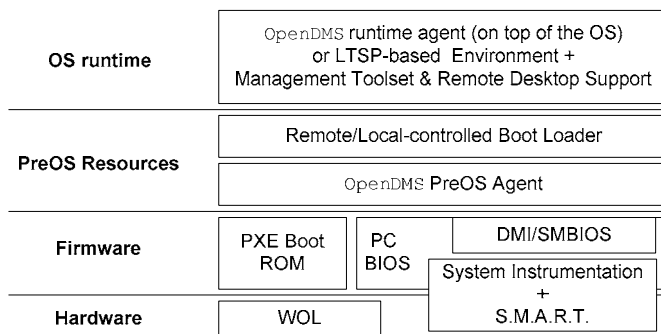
OS runtime

OpenDMS runtime agent (on top of the OS) or LTSP-based Environment + Management Toolset & Remote Desktop Support

PreOS Resources

Remote/Local-controlled Boot Loader

OpenDMS PreOS Agent

Firmware

PXE Boot ROM

PC BIOS

DMI/SMBIOS

System Instrumentation + S.M.A.R.T.

Hardware

WOL